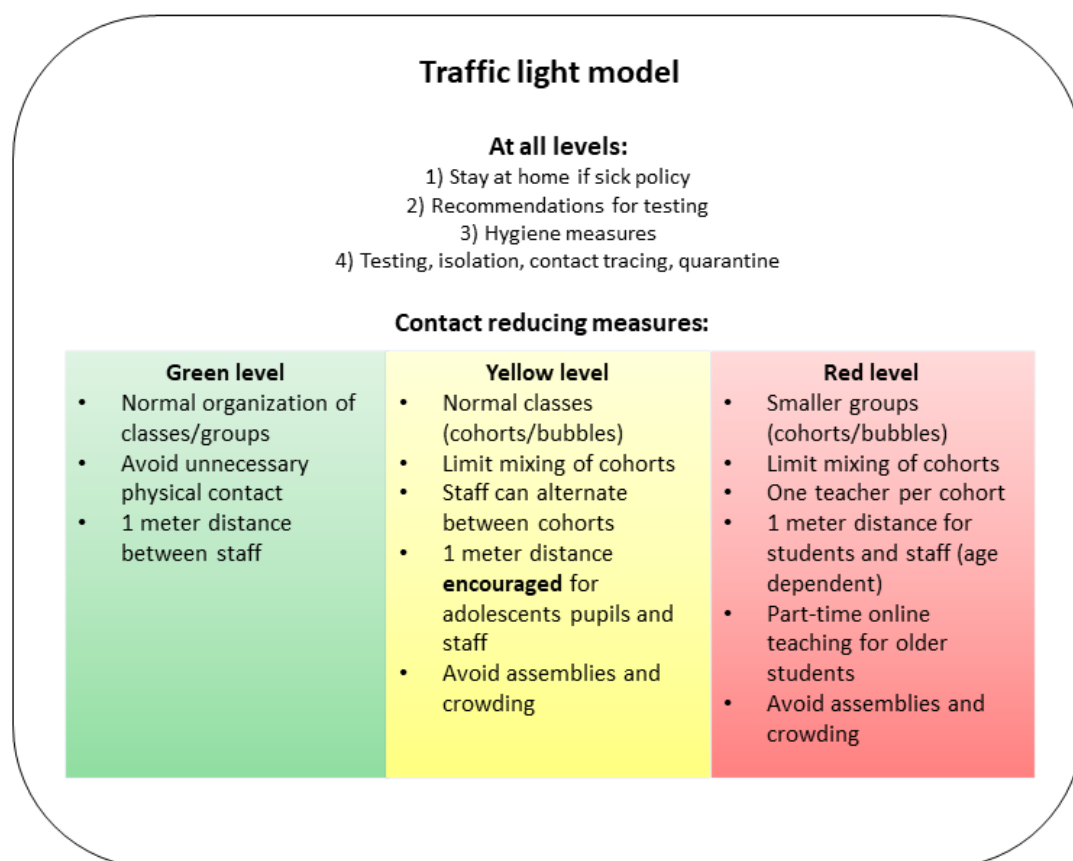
Traffic light model

At all levels:
1) Stay at home if sick policy
2) Recommendations for testing
3) Hygiene measures
4) Testing, isolation, contact tracing, quarantine

Contact reducing measures:

| Green level | Yellow level | Red level |
|---|---|---|
| • Normal organization of classes/groups<br>• Avoid unnecessary physical contact<br>• 1 meter distance between staff | • Normal classes (cohorts/bubbles)<br>• Limit mixing of cohorts<br>• Staff can alternate between cohorts<br>• 1 meter distance **encouraged** for adolescents pupils and staff<br>• Avoid assemblies and crowding | • Smaller groups (cohorts/bubbles)<br>• Limit mixing of cohorts<br>• One teacher per cohort<br>• 1 meter distance for students and staff (age dependent)<br>• Part-time online teaching for older students<br>• Avoid assemblies and crowding |